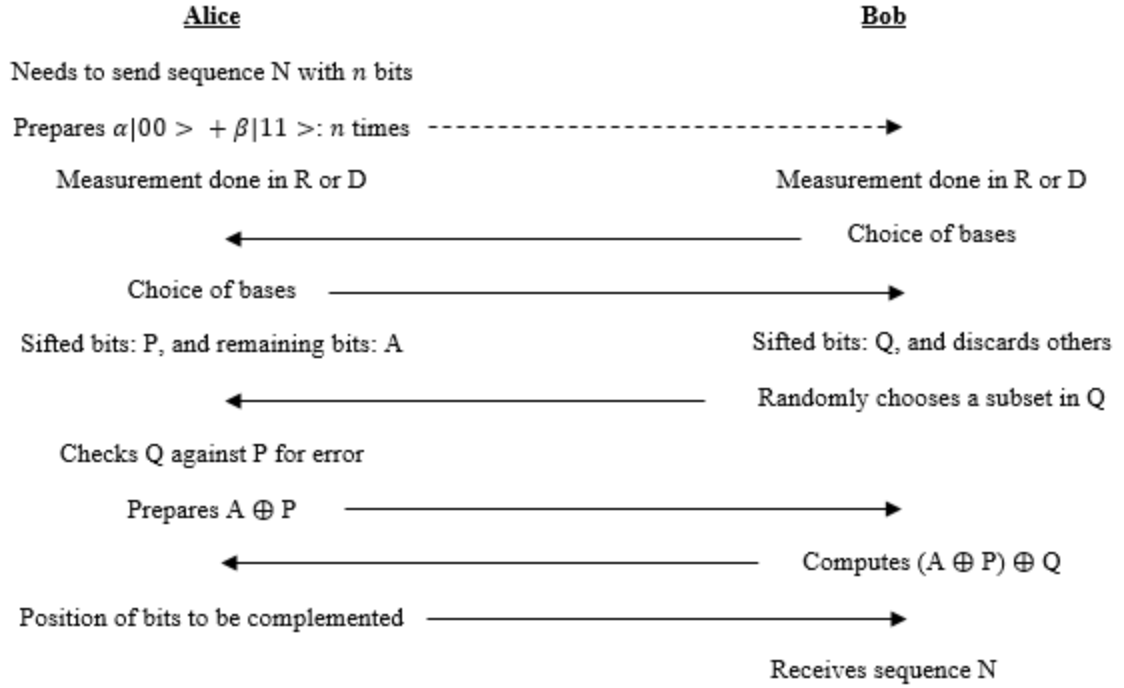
Alice

Bob

Needs to send sequence N with $n$ bits

Prepares $\alpha|00> + \beta|11>$: $n$ times

Measurement done in R or D

Measurement done in R or D

Choice of bases

Choice of bases

Sifted bits: P, and remaining bits: A

Sifted bits: Q, and discards others

Randomly chooses a subset in Q

Checks Q against P for error

Prepares A $\oplus$ P

Computes (A $\oplus$ P) $\oplus$ Q

Position of bits to be complemented

Receives sequence N